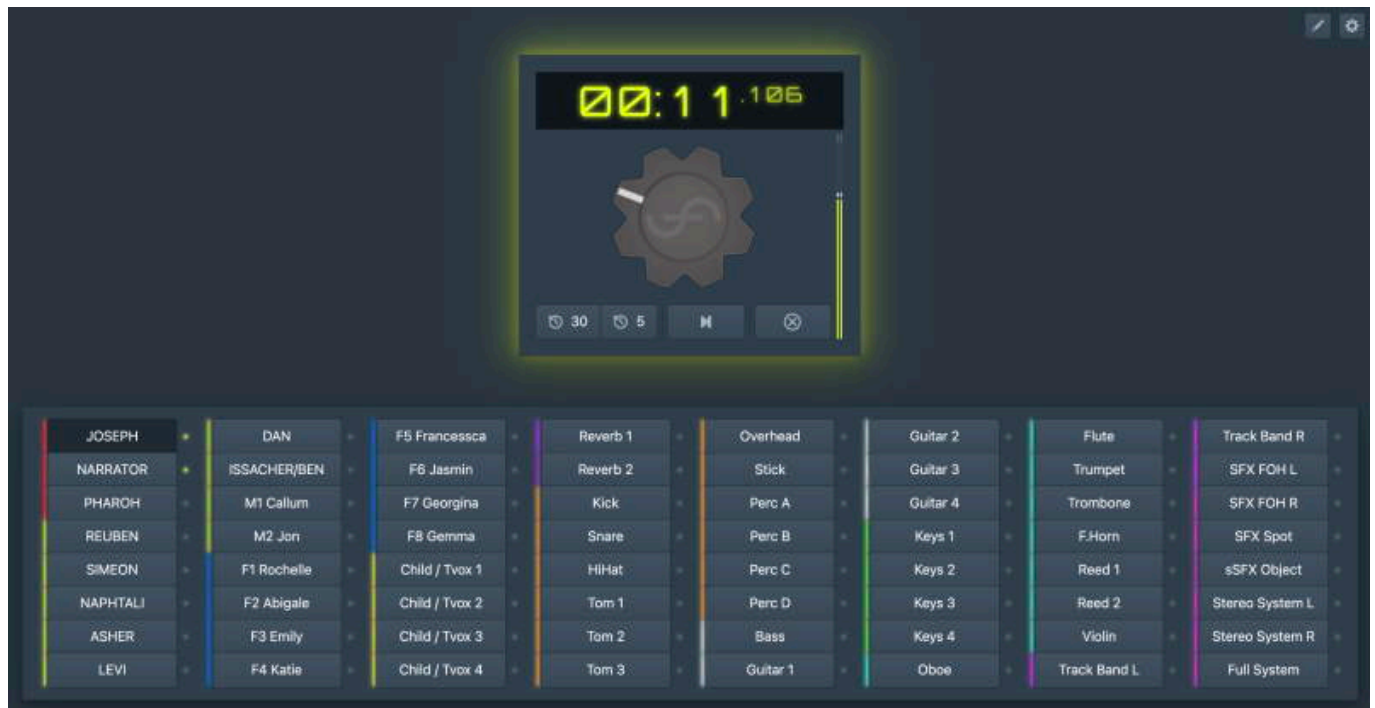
00:11.106

30
5

JOSEPH
NARRATOR
PHAROH
REUBEN
SIMEON
NAPHTALI
ASHER
LEVI

DAN
ISSACHER/BEN
M1 Callum
M2 Jon
F1 Rochelle
F2 Abigale
F3 Emily
F4 Katie

F5 Francessca
F6 Jasmin
F7 Georgina
F8 Gemma
Child / Tvox 1
Child / Tvox 2
Child / Tvox 3
Child / Tvox 4

Reverb 1
Reverb 2
Kick
Snare
HiHat
Tom 1
Tom 2
Tom 3

Overhead
Stick
Perc A
Perc B
Perc C
Perc D
Bass
Guitar 1

Guitar 2
Guitar 3
Guitar 4
Keys 1
Keys 2
Keys 3
Keys 4
Oboe

Flute
Trumpet
Trombone
F.Horn
Reed 1
Reed 2
Violin
Track Band L

Track Band R
SFX FOH L
SFX FOH R
SFX Spot
sSFX Object
Stereo System L
Stereo System R
Full System